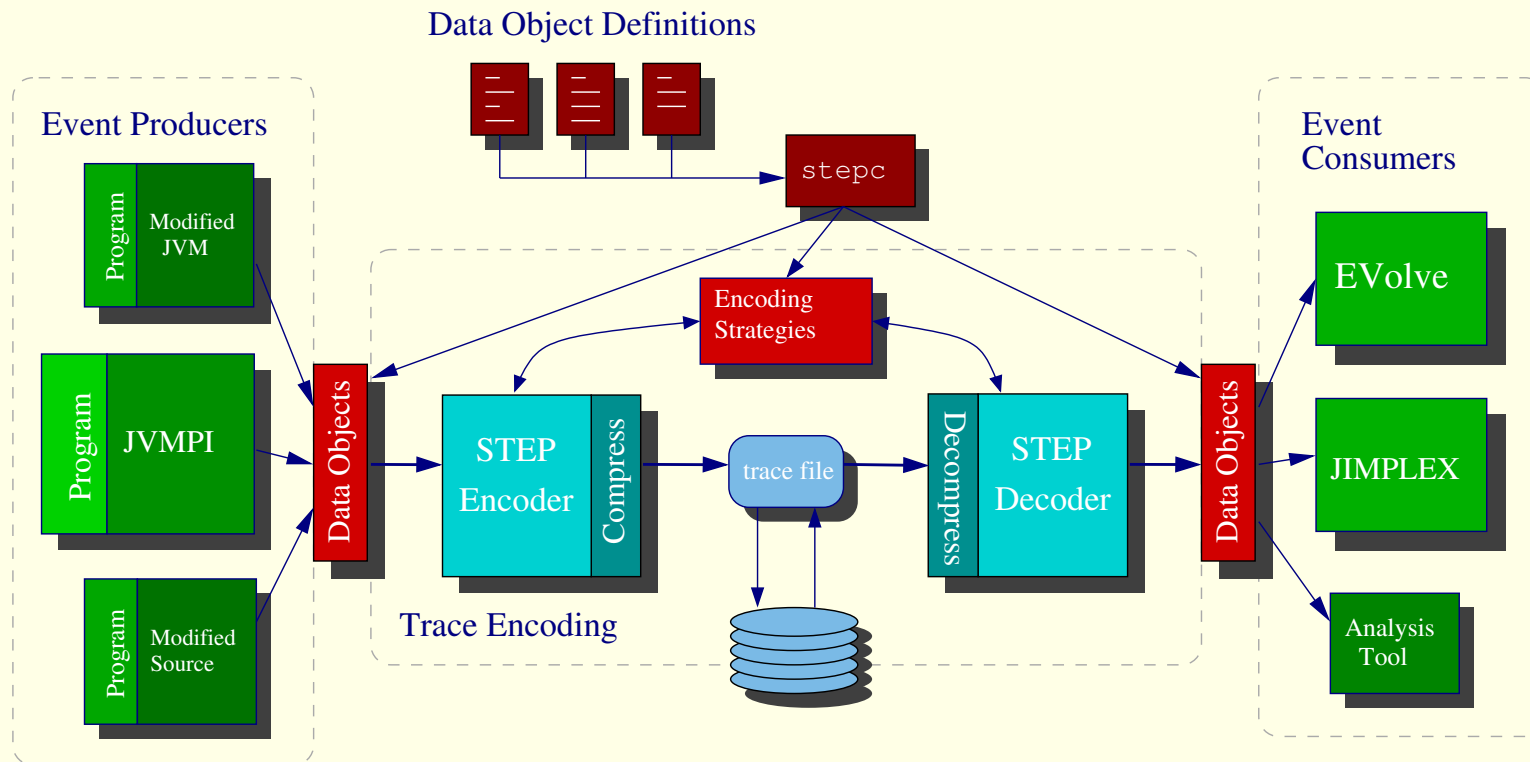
Data Object Definitions

stepc

Event Producers

Program
Modified JVM

Program
JVMPI

Program
Modified Source

Data Objects

Encoding Strategies

STEP Encoder
Compress

trace file

Decompress
STEP Decoder

Trace Encoding

Data Objects

Event Consumers

EVolve

JIMPLEX

Analysis Tool